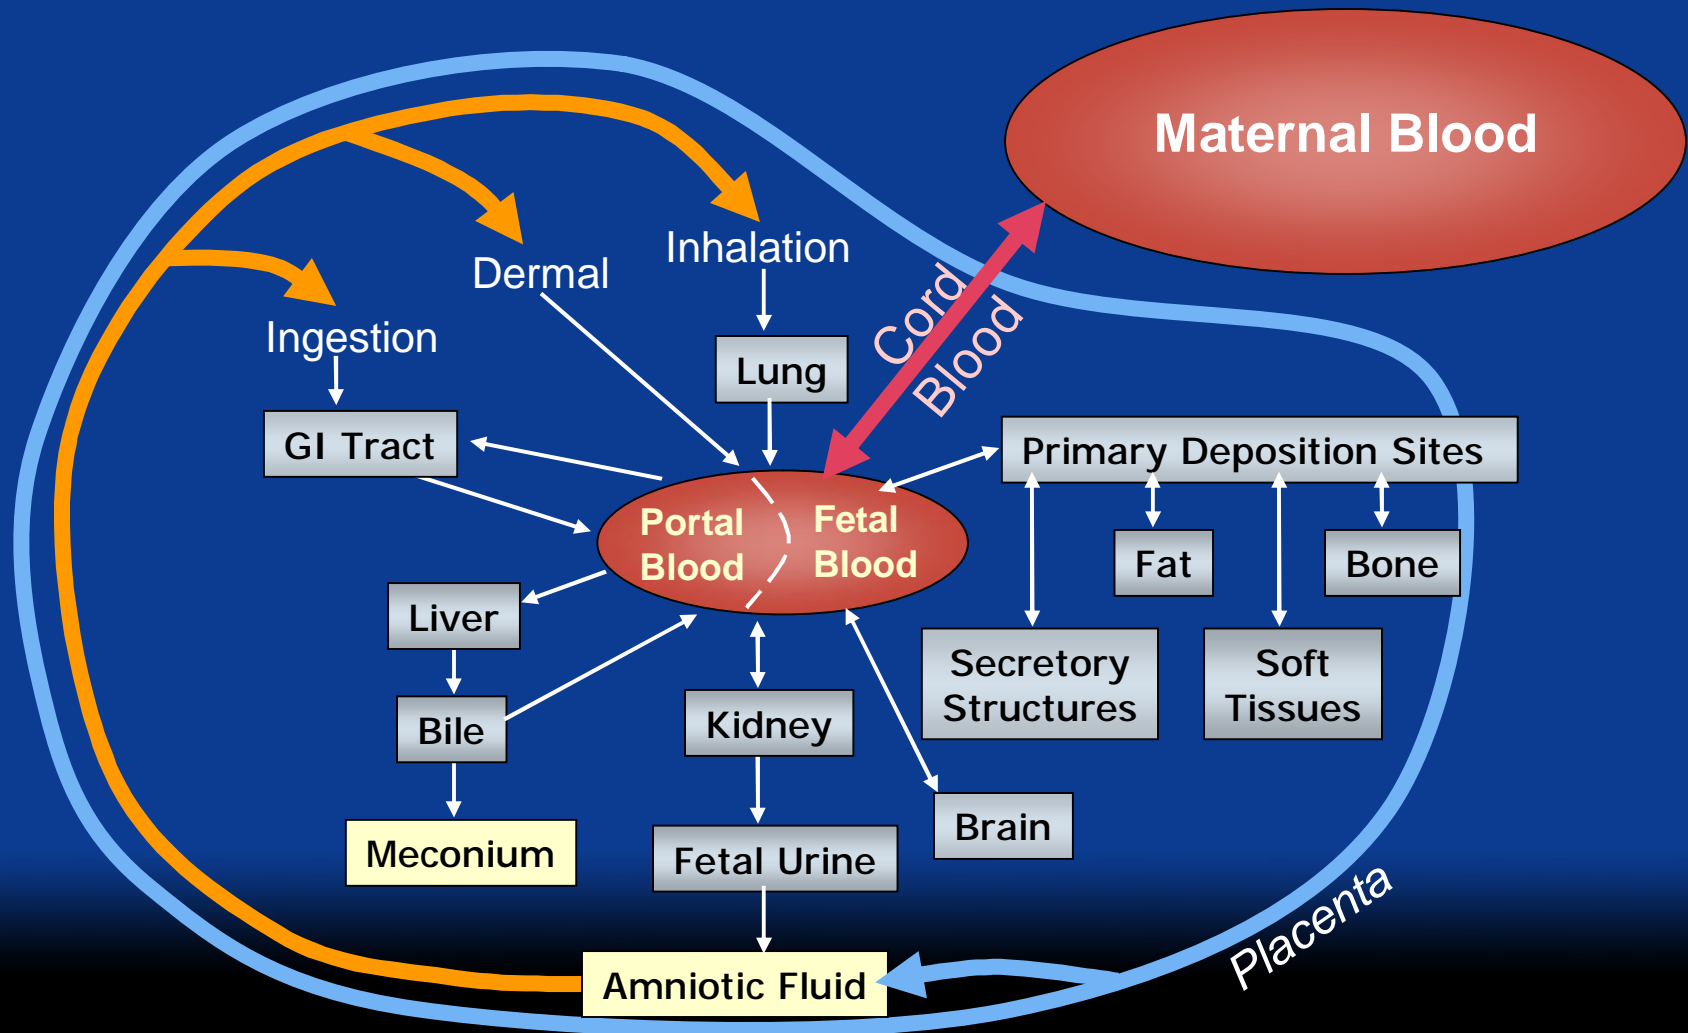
Maternal Blood

Inhalation

Dermal

Ingestion

Cord Blood

Lung

GI Tract

Primary Deposition Sites

Portal Blood

Fetal Blood

Fat

Bone

Liver

Secretory Structures

Soft Tissues

Bile

Kidney

Brain

Meconium

Fetal Urine

Placenta

Amniotic Fluid